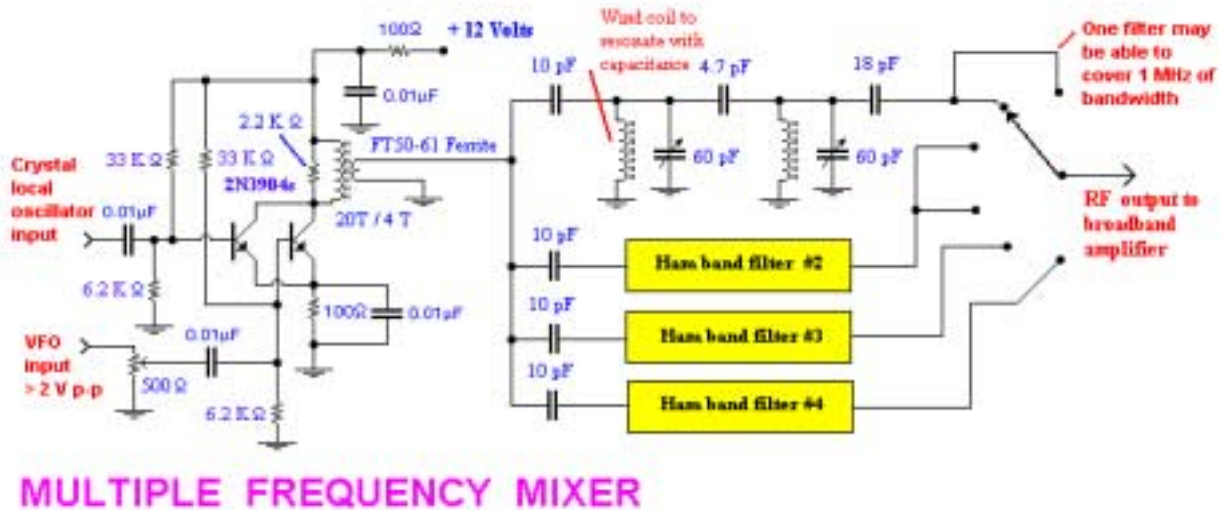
100Ω
+ 12 Volts
Wind coil to resonate with capacitance
10 pF
4.7 pF
18 pF
One filter may be able to cover 1 MHz of bandwidth
0.01µF
2.2 K Ω
FT50-61 Ferrite
33 K Ω
33 K Ω
60 pF
60 pF
Crystal local oscillator input
2N3904s
0.01µF
20T / 4 T
RF output to broadband amplifier
10 pF
Ham band filter #2
6.2 K Ω
100Ω
0.01µF
10 pF
Ham band filter #3
VFO input > 2 V p-p
0.01µF
500 Ω
10 pF
Ham band filter #4
6.2 K Ω
MULTIPLE FREQUENCY MIXER